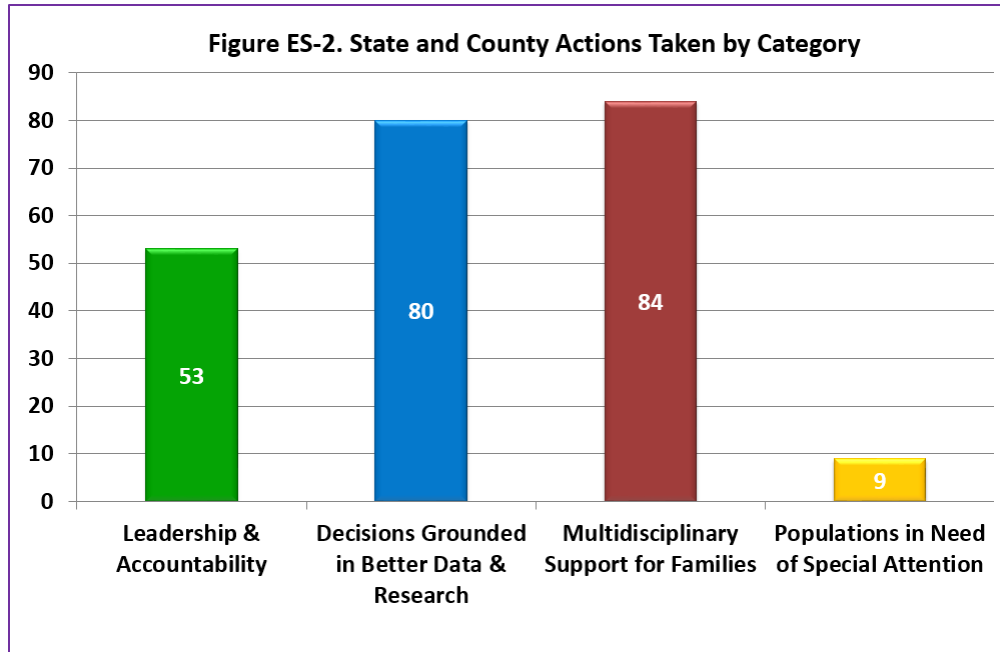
Figure ES-2. State and County Actions Taken by Category

90
80
70
60
50
40
30
20
10
0

53
80
84
9

Leadership & Accountability
Decisions Grounded in Better Data & Research
Multidisciplinary Support for Families
Populations in Need of Special Attention